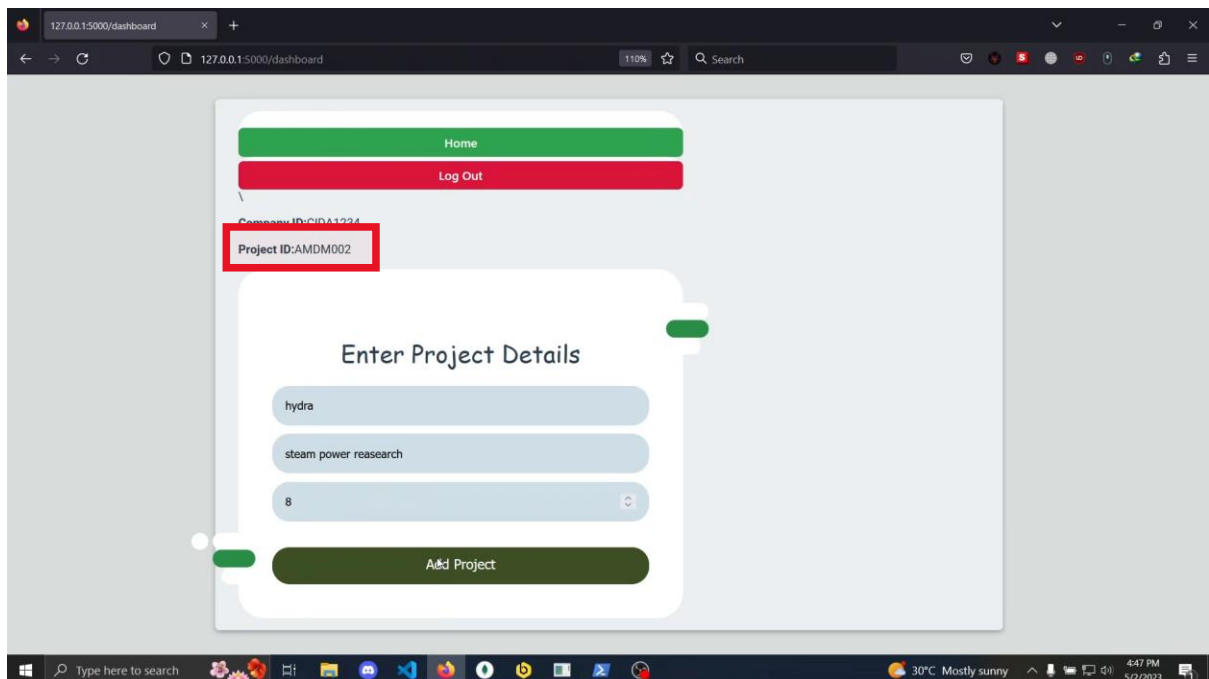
127.0.0.1:5000/dashboard

127.0.0.1:5000/dashboard

110%

Search

Home

Log Out

\

Company ID:CIDA1234

Project ID:AMDM002

Enter Project Details

hydra

steam power reasearch

8

Add Project

Type here to search

30°C Mostly sunny

4:47 PM
5/2/2023